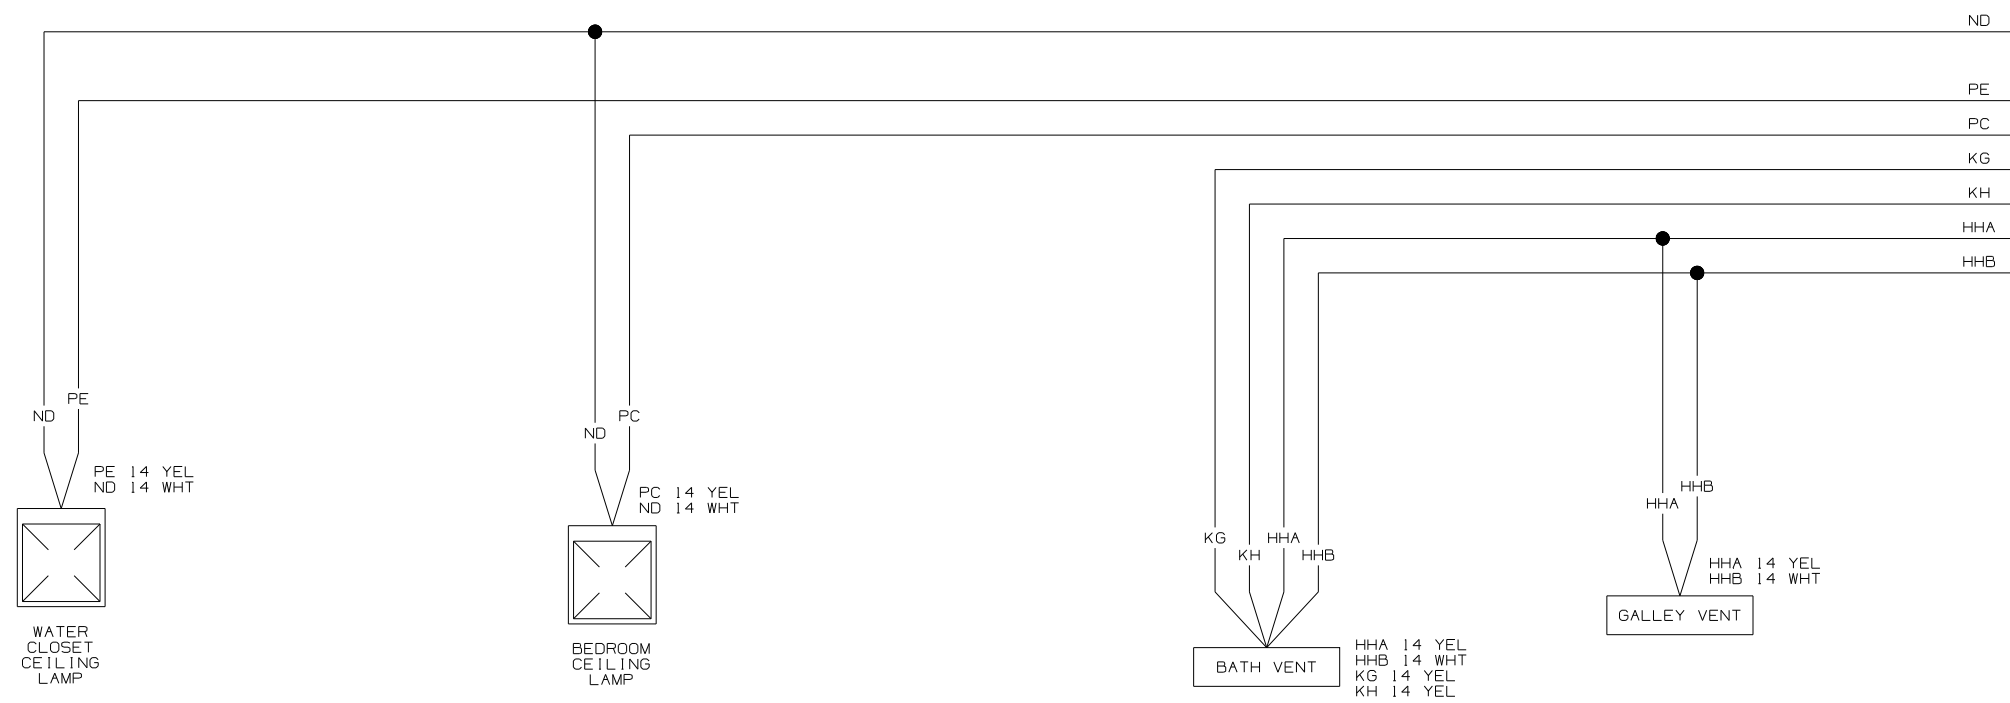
ND
PE
PC
KG
KH
HHA
HHB

ND PE
PE 14 YEL
ND 14 WHT
WATER CLOSET CEILING LAMP

ND PC
PC 14 YEL
ND 14 WHT
BEDROOM CEILING LAMP

KG KH HHA HHB
BATH VENT
HHA 14 YEL
HHB 14 WHT
KG 14 YEL
KH 14 YEL

HHA HHB
HHA 14 YEL
HHB 14 WHT
GALLEY VENT